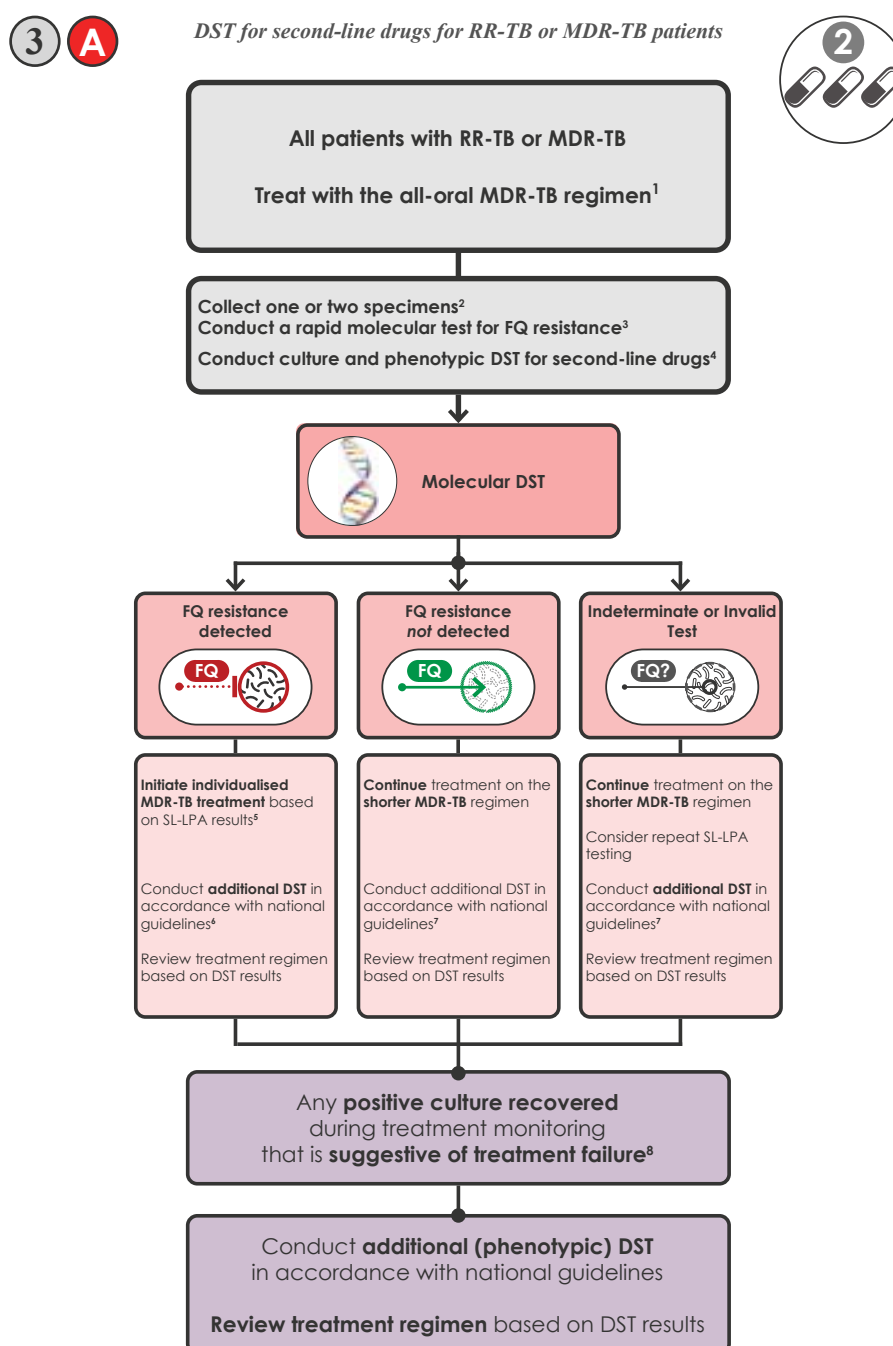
3 A

DST for second-line drugs for RR-TB or MDR-TB patients

2

All patients with RR-TB or MDR-TB

Treat with the all-oral MDR-TB regimen$^1$

Collect one or two specimens$^2$
Conduct a rapid molecular test for FQ resistance$^3$
Conduct culture and phenotypic DST for second-line drugs$^4$

Molecular DST

FQ resistance detected

FQ

FQ resistance *not* detected

FQ

Indeterminate or Invalid Test

FQ?

Initiate individualised MDR-TB treatment based on SL-LPA results$^5$

Conduct additional DST in accordance with national guidelines$^6$

Review treatment regimen based on DST results

Continue treatment on the shorter MDR-TB regimen

Conduct additional DST in accordance with national guidelines$^7$

Review treatment regimen based on DST results

Continue treatment on the shorter MDR-TB regimen

Consider repeat SL-LPA testing

Conduct additional DST in accordance with national guidelines$^7$

Review treatment regimen based on DST results

Any positive culture recovered during treatment monitoring that is suggestive of treatment failure$^8$

Conduct additional (phenotypic) DST in accordance with national guidelines

Review treatment regimen based on DST results